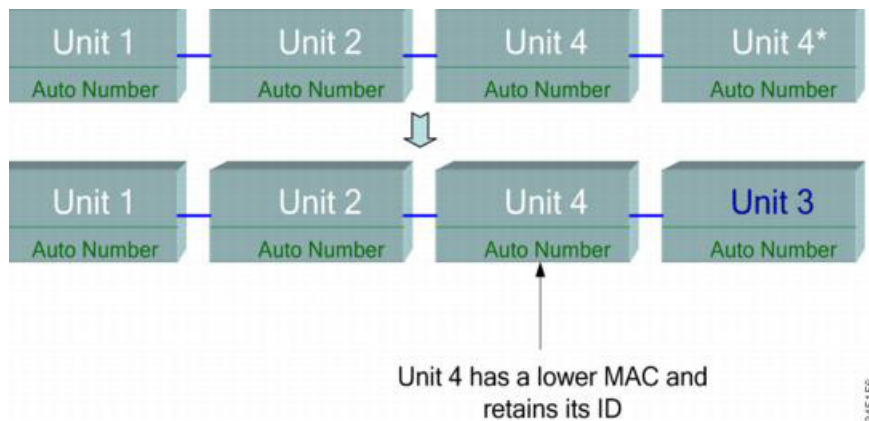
Unit 1
Auto Number

Unit 2
Auto Number

Unit 4
Auto Number

Unit 4*
Auto Number

Unit 1
Auto Number

Unit 2
Auto Number

Unit 4
Auto Number

Unit 3
Auto Number

Unit 4 has a lower MAC and retains its ID

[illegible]